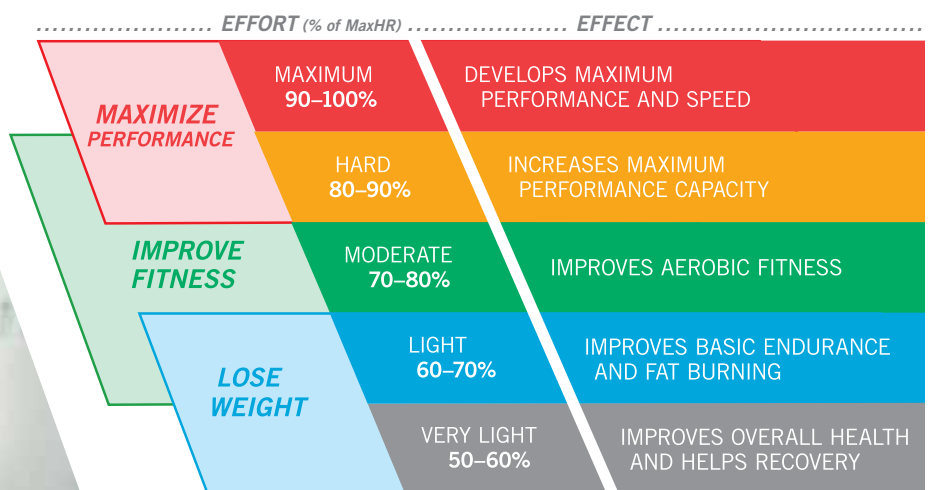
EFFORT (% of MaxHR) EFFECT

MAXIMIZE PERFORMANCE

IMPROVE FITNESS

LOSE WEIGHT

MAXIMUM 90–100%
DEVELOPS MAXIMUM PERFORMANCE AND SPEED

HARD 80–90%
INCREASES MAXIMUM PERFORMANCE CAPACITY

MODERATE 70–80%
IMPROVES AEROBIC FITNESS

LIGHT 60–70%
IMPROVES BASIC ENDURANCE AND FAT BURNING

VERY LIGHT 50–60%
IMPROVES OVERALL HEALTH AND HELPS RECOVERY